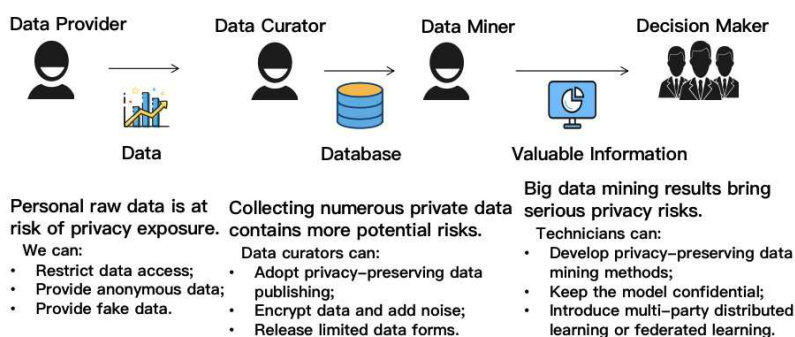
Data Provider

Data Curator

Data Miner

Decision Maker

Data

Database

Valuable Information

Personal raw data is at risk of privacy exposure.

We can:

- Restrict data access;
- Provide anonymous data;
- Provide fake data.

Collecting numerous private data contains more potential risks.

Data curators can:

- Adopt privacy-preserving data publishing;
- Encrypt data and add noise;
- Release limited data forms.

Big data mining results bring serious privacy risks.

Technicians can:

- Develop privacy-preserving data mining methods;
- Keep the model confidential;
- Introduce multi-party distributed learning or federated learning.